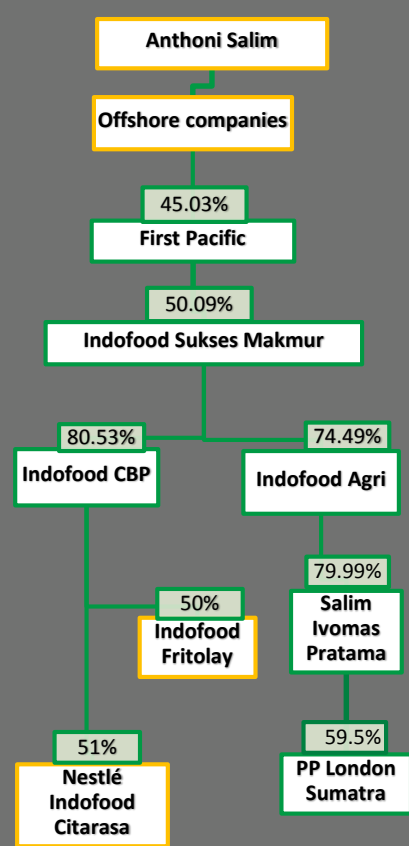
Anthoni Salim

Offshore companies

45.03%

First Pacific

50.09%

Indofood Sukses Makmur

80.53%

Indofood CBP

74.49%

Indofood Agri

79.99%

Salim Ivomas Pratama

50%

Indofood Fritolay

59.5%

PP London Sumatra

51%

Nestlé Indofood Citarasa